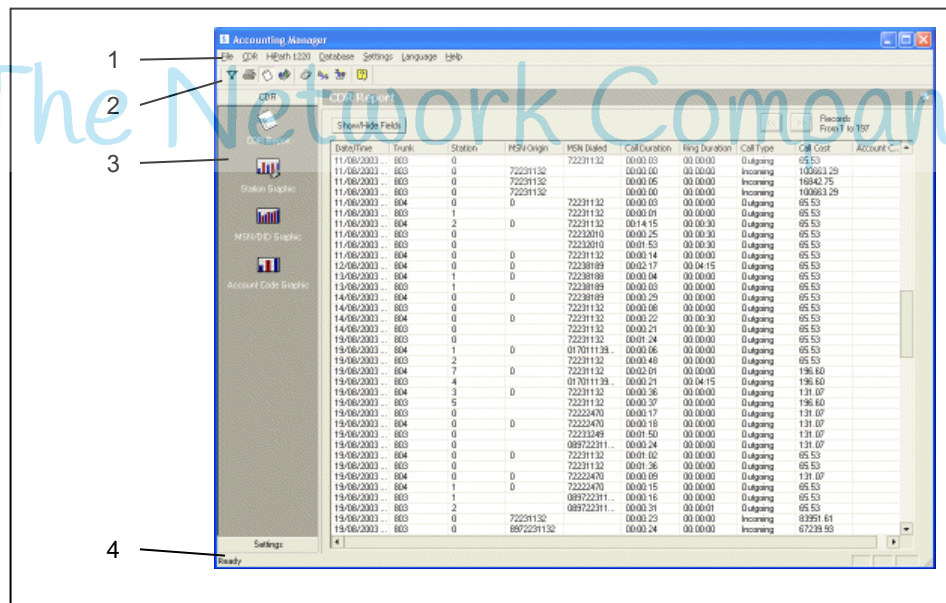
The Network Company

1

2

3

4

Accounting Manager

File CDR HiPath 1220 Database Settings Language Help

CDR

CDR Report

Station Graphic

MSN/DID Graphic

Account Code Graphic

Settings

CDR Report

Show/Hide Fields

Records From 1 to 137

| Date/Time | Trunk | Station | MSN Origin | MSN Dialed | Call Duration | Ring Duration | Call Type | Call Cost | Account C... |
|---|---|---|---|---|---|---|---|---|---|
| 11/08/2003 ... | 803 | 0 | | 72231132 | 00:00:03 | 00:00:00 | Outgoing | 65.53 | |
| 11/08/2003 ... | 803 | 0 | 72231132 | | 00:00:00 | 00:00:00 | Incoming | 100663.29 | |
| 11/08/2003 ... | 803 | 0 | 72231132 | | 00:00:05 | 00:00:00 | Incoming | 16842.75 | |
| 11/08/2003 ... | 803 | 0 | 72231132 | | 00:00:00 | 00:00:00 | Incoming | 100663.29 | |
| 11/08/2003 ... | 804 | 0 | 0 | 72231132 | 00:00:03 | 00:00:00 | Outgoing | 65.53 | |
| 11/08/2003 ... | 803 | 1 | | 72231132 | 00:00:01 | 00:00:00 | Outgoing | 65.53 | |
| 11/08/2003 ... | 804 | 2 | 0 | 72231132 | 00:14:15 | 00:00:00 | Outgoing | 65.53 | |
| 11/08/2003 ... | 803 | 0 | | 72232010 | 00:00:25 | 00:00:30 | Outgoing | 65.53 | |
| 11/08/2003 ... | 803 | 0 | | 72232010 | 00:01:53 | 00:00:30 | Outgoing | 65.53 | |
| 11/08/2003 ... | 804 | 0 | 0 | 72231132 | 00:00:14 | 00:00:00 | Outgoing | 65.53 | |
| 12/08/2003 ... | 804 | 0 | 0 | 72238189 | 00:02:17 | 00:04:15 | Outgoing | 65.53 | |
| 13/08/2003 ... | 804 | 1 | 0 | 72238188 | 00:00:04 | 00:00:00 | Outgoing | 65.53 | |
| 13/08/2003 ... | 803 | 1 | | 72238189 | 00:00:03 | 00:00:00 | Outgoing | 65.53 | |
| 14/08/2003 ... | 804 | 0 | 0 | 72238189 | 00:00:29 | 00:00:00 | Outgoing | 65.53 | |
| 14/08/2003 ... | 803 | 0 | | 72231132 | 00:00:08 | 00:00:30 | Outgoing | 65.53 | |
| 14/08/2003 ... | 804 | 0 | 0 | 72231132 | 00:00:22 | 00:00:30 | Outgoing | 65.53 | |
| 14/08/2003 ... | 803 | 0 | | 72231132 | 00:00:21 | 00:00:30 | Outgoing | 65.53 | |
| 19/08/2003 ... | 803 | 0 | | 72231132 | 00:01:24 | 00:00:00 | Outgoing | 65.53 | |
| 19/08/2003 ... | 804 | 1 | 0 | 017011139... | 00:00:06 | 00:00:00 | Outgoing | 65.53 | |
| 19/08/2003 ... | 803 | 2 | | 72231132 | 00:00:48 | 00:00:00 | Outgoing | 65.53 | |
| 19/08/2003 ... | 804 | 7 | 0 | 72231132 | 00:02:01 | 00:00:00 | Outgoing | 196.60 | |
| 19/08/2003 ... | 803 | 4 | | 017011139... | 00:00:21 | 00:04:15 | Outgoing | 196.60 | |
| 19/08/2003 ... | 804 | 3 | 0 | 72231132 | 00:00:36 | 00:00:00 | Outgoing | 131.07 | |
| 19/08/2003 ... | 803 | 5 | | 72231132 | 00:00:37 | 00:00:00 | Outgoing | 196.60 | |
| 19/08/2003 ... | 803 | 0 | | 72222470 | 00:00:17 | 00:00:00 | Outgoing | 131.07 | |
| 19/08/2003 ... | 804 | 0 | 0 | 72222470 | 00:00:18 | 00:00:00 | Outgoing | 131.07 | |
| 19/08/2003 ... | 803 | 0 | | 72233249 | 00:01:50 | 00:00:00 | Outgoing | 131.07 | |
| 19/08/2003 ... | 803 | 0 | | 089722311... | 00:00:24 | 00:00:00 | Outgoing | 131.07 | |
| 19/08/2003 ... | 804 | 0 | 0 | 72231132 | 00:01:02 | 00:00:00 | Outgoing | 65.53 | |
| 19/08/2003 ... | 803 | 0 | | 72231132 | 00:01:36 | 00:00:00 | Outgoing | 65.53 | |
| 19/08/2003 ... | 804 | 0 | 0 | 72222470 | 00:00:09 | 00:00:00 | Outgoing | 131.07 | |
| 19/08/2003 ... | 804 | 1 | 0 | 72222470 | 00:00:15 | 00:00:00 | Outgoing | 65.53 | |
| 19/08/2003 ... | 803 | 1 | | 089722311... | 00:00:16 | 00:00:00 | Outgoing | 65.53 | |
| 19/08/2003 ... | 803 | 2 | | 089722311... | 00:00:31 | 00:00:01 | Outgoing | 65.53 | |
| 19/08/2003 ... | 803 | 0 | 72231132 | | 00:00:23 | 00:00:00 | Incoming | 83951.61 | |
| 19/08/2003 ... | 803 | 0 | 8972231132 | | 00:00:24 | 00:00:00 | Incoming | 67239.93 | |

Ready